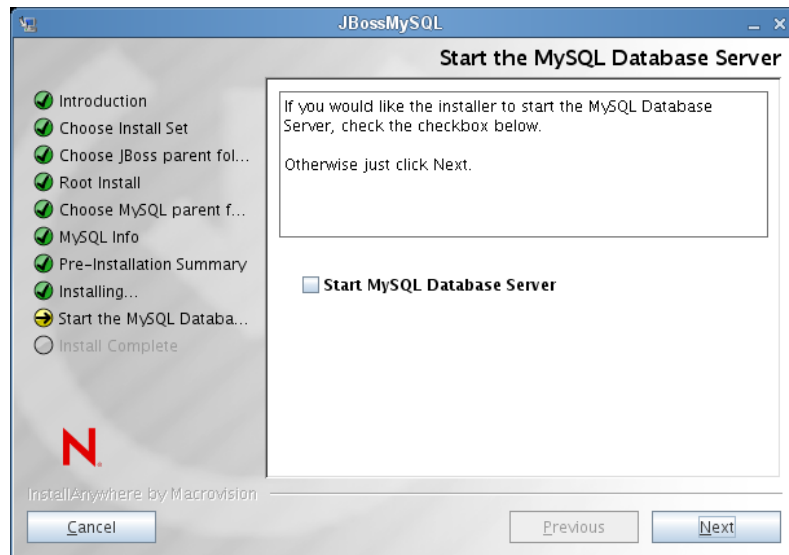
JBossMySQL

Start the MySQL Database Server

Introduction
Choose Install Set
Choose JBoss parent fol...
Root Install
Choose MySQL parent f...
MySQL Info
Pre-Installation Summary
Installing...
Start the MySQL Databa...
Install Complete

If you would like the installer to start the MySQL Database Server, check the checkbox below.

Otherwise just click Next.

Start MySQL Database Server

N.

InstallAnywhere by Macrovision

Cancel

Previous

Next